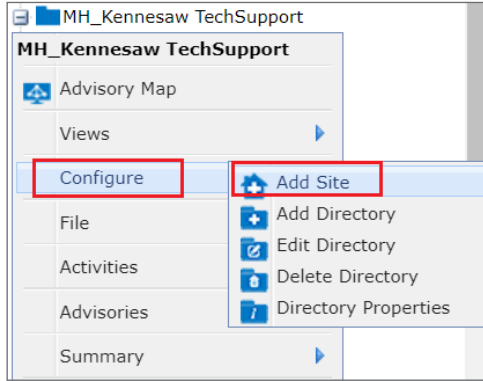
MH_Kennesaw TechSupport

MH_Kennesaw TechSupport

Advisory Map

Views

Configure

File

Activities

Advisories

Summary

Add Site

Add Directory

Edit Directory

Delete Directory

Directory Properties